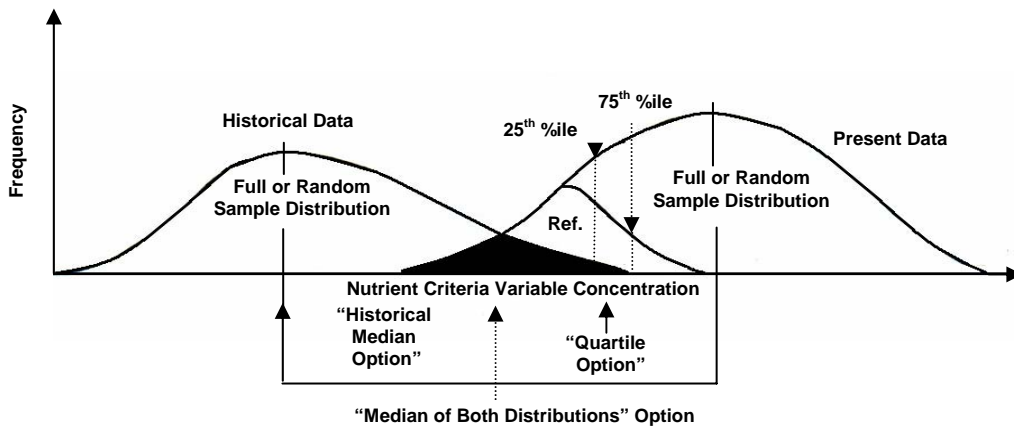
Frequency

Historical Data

Full or Random Sample Distribution

$25^{th}$ %ile

$75^{th}$ %ile

Present Data

Ref.

Full or Random Sample Distribution

Nutrient Criteria Variable Concentration

"Historical Median Option"

"Quartile Option"

"Median of Both Distributions" Option